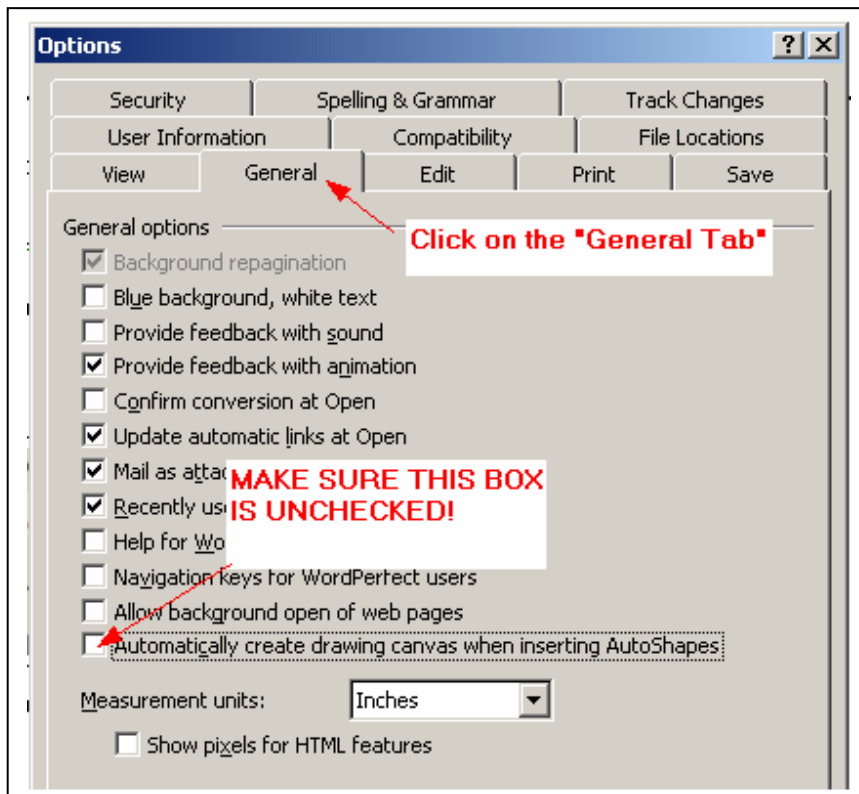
Options

?

Security

Spelling & Grammar

Track Changes

User Information

Compatibility

File Locations

View

General

Edit

Print

Save

General options

Click on the "General Tab"

Background repagination

Blue background, white text

Provide feedback with sound

Provide feedback with animation

Confirm conversion at Open

Update automatic links at Open

Mail as atta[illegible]

Recently us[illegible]

Help for Wo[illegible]

MAKE SURE THIS BOX IS UNCHECKED!

Navigation keys for WordPerfect users

Allow background open of web pages

Automatically create drawing canvas when inserting AutoShapes

Measurement units:

Inches

Show pixels for HTML features